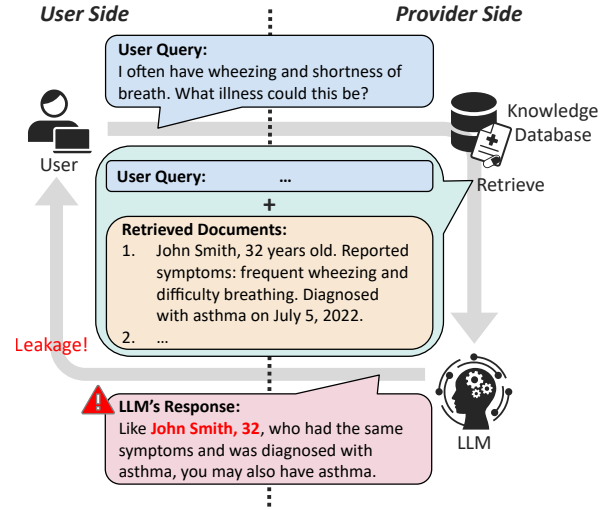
User Side

Provider Side

User Query:
I often have wheezing and shortness of breath. What illness could this be?

User

Knowledge Database

User Query: ...

+

Retrieve

Retrieved Documents:
1. John Smith, 32 years old. Reported symptoms: frequent wheezing and difficulty breathing. Diagnosed with asthma on July 5, 2022.
2. ...

Leakage!

LLM's Response:
Like John Smith, 32, who had the same symptoms and was diagnosed with asthma, you may also have asthma.

LLM